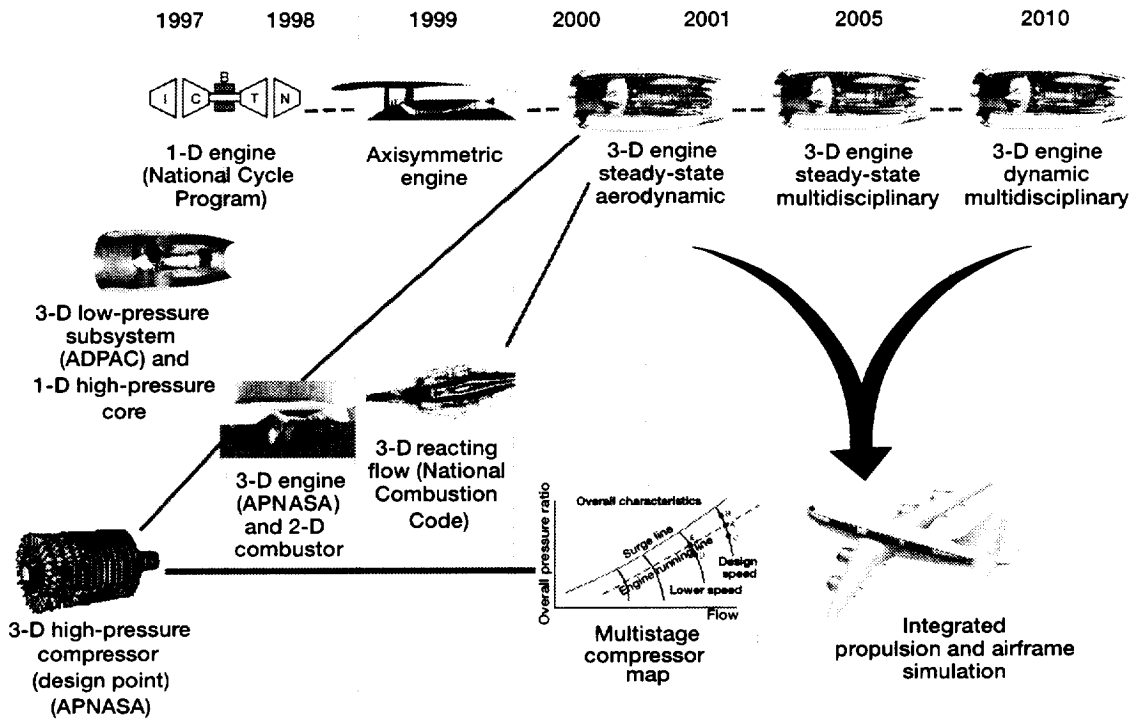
1997 1998 1999 2000 2001 2005 2010

I C B T N

1-D engine (National Cycle Program)

Axisymmetric engine

3-D engine steady-state aerodynamic

3-D engine steady-state multidisciplinary

3-D engine dynamic multidisciplinary

3-D low-pressure subsystem (ADPAC) and 1-D high-pressure core

3-D engine (APNASA) and 2-D combustor

3-D reacting flow (National Combustion Code)

Overall characteristics

Surge line

Engine running line

Design speed

Lower speed

Overall pressure ratio

Flow

Multistage compressor map

3-D high-pressure compressor (design point) (APNASA)

Integrated propulsion and airframe simulation